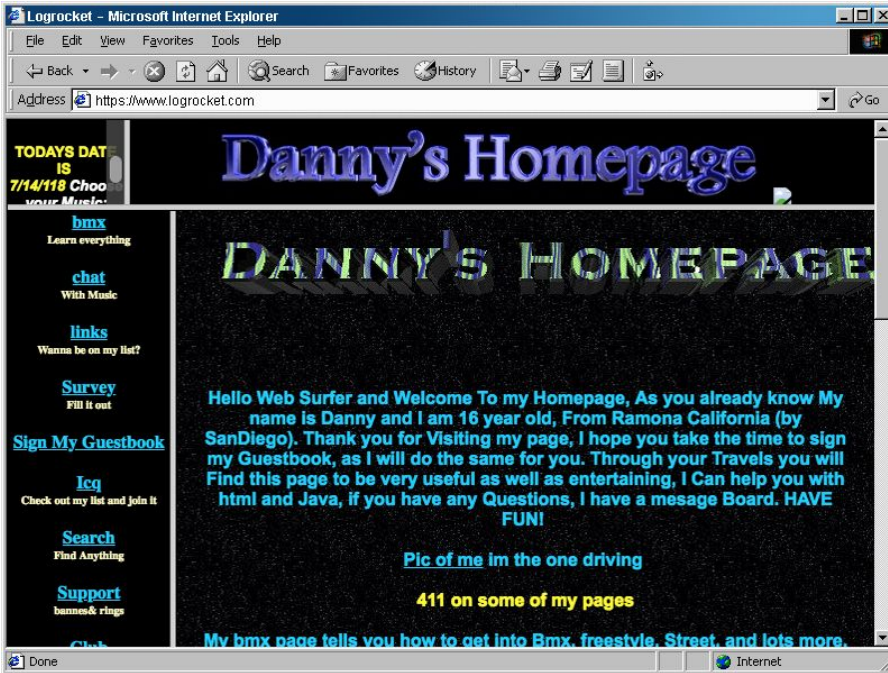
Logrocket – Microsoft Internet Explorer

File Edit View Favorites Tools Help

Back Search Favorites History

Address https://www.logrocket.com Go

TODAYS DATE IS 7/14/118 Choose your Music:

Danny's Homepage

bmx
Learn everything

chat
With Music

links
Wanna be on my list?

Survey
Fill it out

Sign My Guestbook

Icq
Check out my list and join it

Search
Find Anything

Support
bannes& rings

Club

DANNY'S HOMEPAGE

Hello Web Surfer and Welcome To my Homepage, As you already know My name is Danny and I am 16 year old, From Ramona California (by SanDiego). Thank you for Visiting my page, I hope you take the time to sign my Guestbook, as I will do the same for you. Through your Travels you will Find this page to be very useful as well as entertaining, I Can help you with html and Java, if you have any Questions, I have a mesage Board. HAVE FUN!

Pic of me im the one driving

411 on some of my pages

My bmx page tells you how to get into Bmx, freestyle, Street, and lots more.

Done

Internet